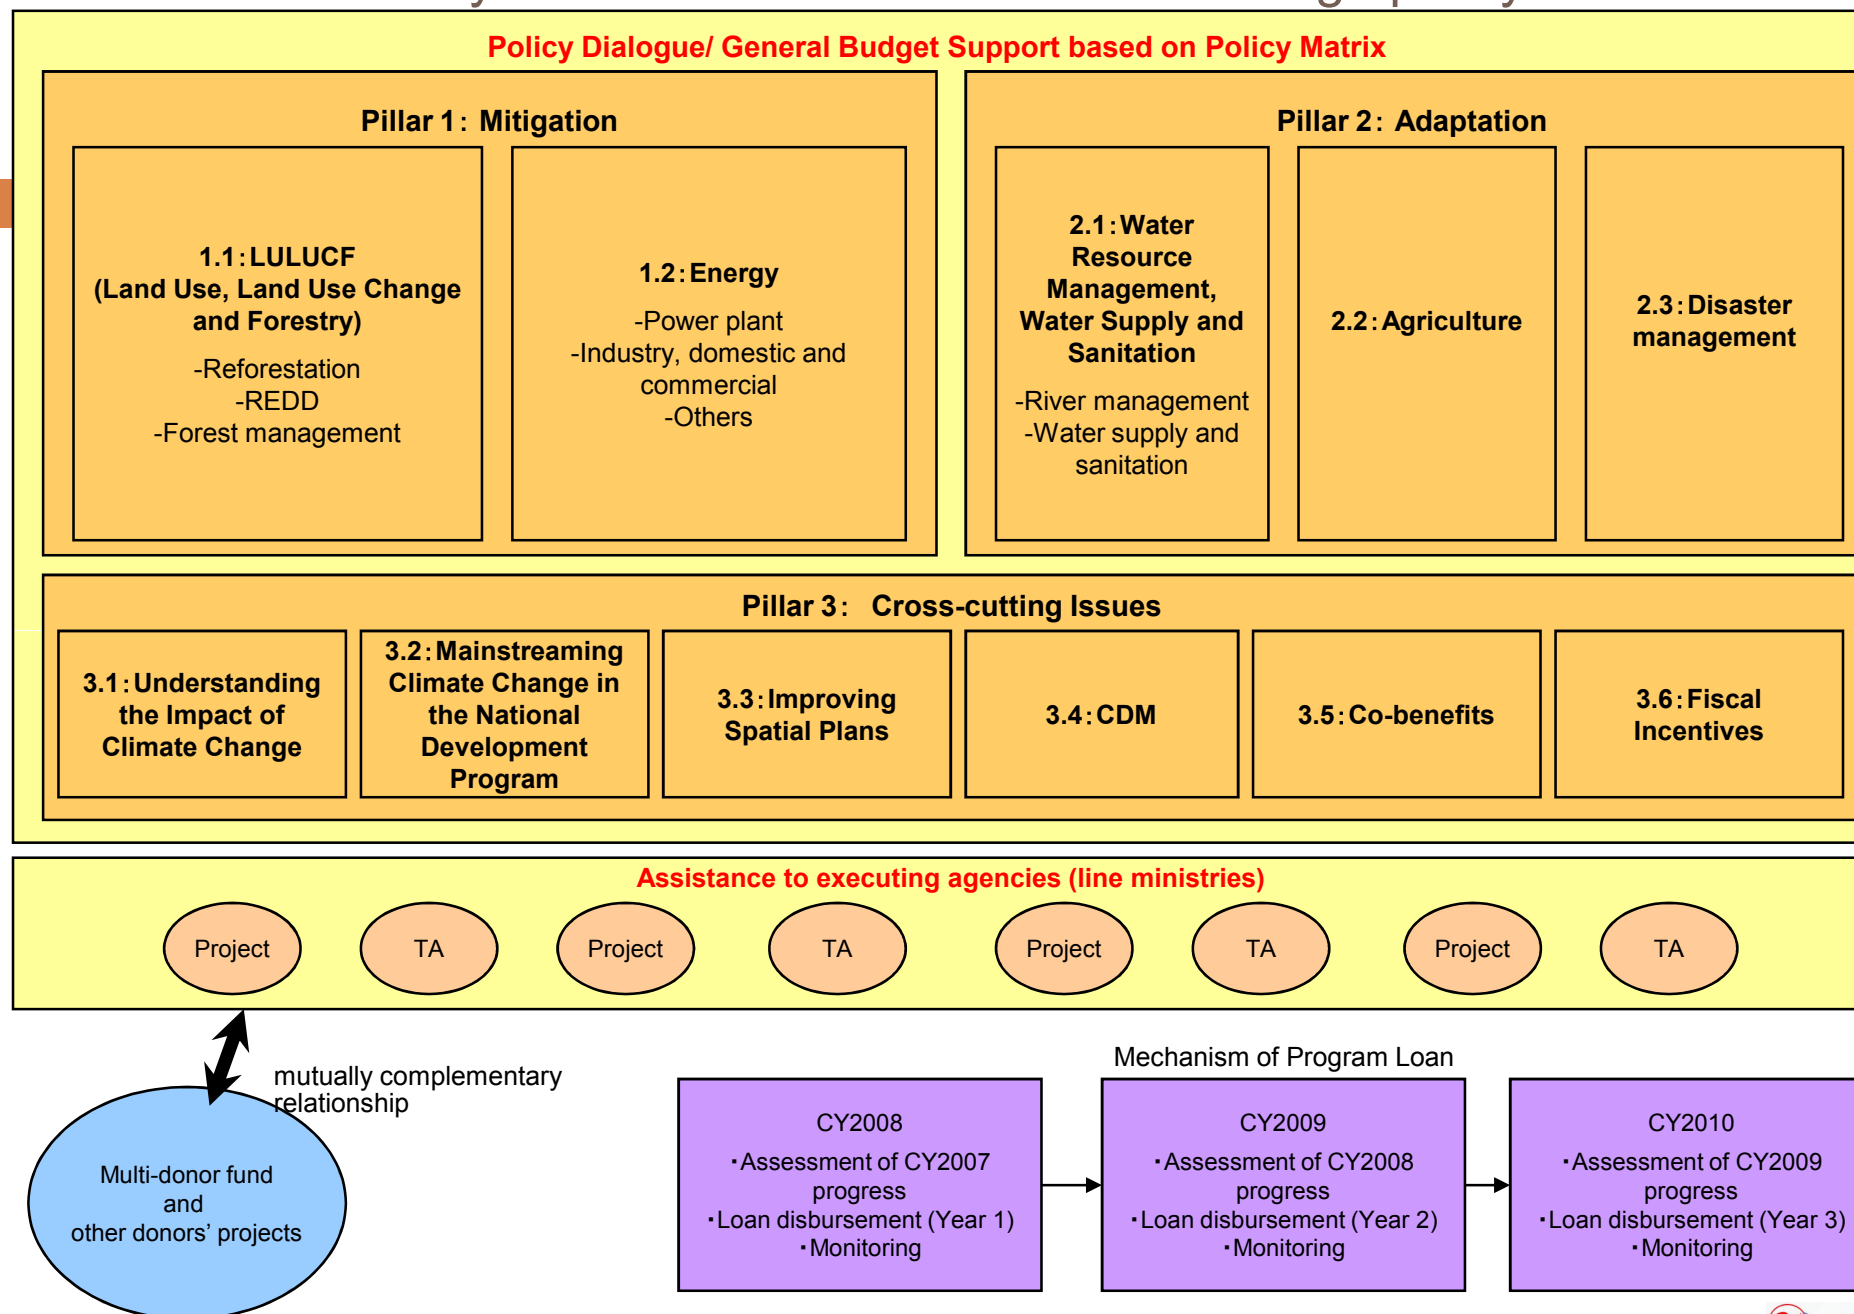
Policy Dialogue/ General Budget Support based on Policy Matrix

Pillar 1: Mitigation

1.1: LULUCF (Land Use, Land Use Change and Forestry)

-Reforestation
-REDD
-Forest management

1.2: Energy

-Power plant
-Industry, domestic and commercial
-Others

Pillar 2: Adaptation

2.1: Water Resource Management, Water Supply and Sanitation

-River management
-Water supply and sanitation

2.2: Agriculture

2.3: Disaster management

Pillar 3: Cross-cutting Issues

3.1: Understanding the Impact of Climate Change

3.2: Mainstreaming Climate Change in the National Development Program

3.3: Improving Spatial Plans

3.4: CDM

3.5: Co-benefits

3.6: Fiscal Incentives

Assistance to executing agencies (line ministries)

Project TA Project TA Project TA Project TA

mutually complementary relationship

Multi-donor fund and other donors' projects

Mechanism of Program Loan

CY2008
·Assessment of CY2007 progress
·Loan disbursement (Year 1)
·Monitoring

CY2009
·Assessment of CY2008 progress
·Loan disbursement (Year 2)
·Monitoring

CY2010
·Assessment of CY2009 progress
·Loan disbursement (Year 3)
·Monitoring